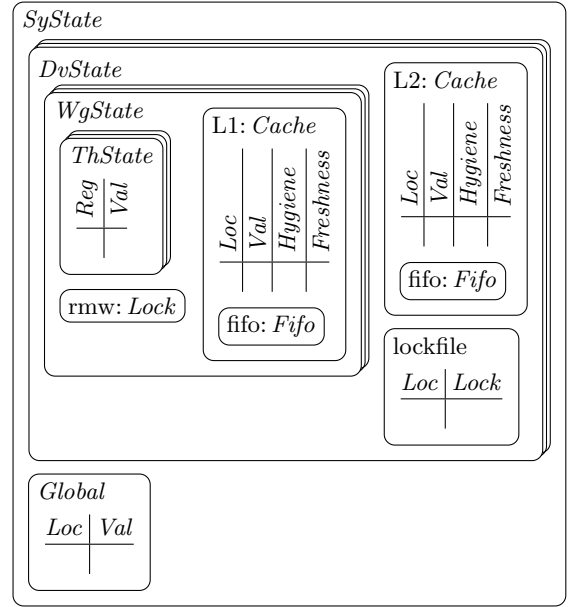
SyState

DvState

WgState

ThState

| Reg | Val |
|---|---|
| | |

rmw: Lock

L1: Cache

| Loc | Val | Hygiene | Freshness |
|---|---|---|---|
| | | | |

fifo: Fifo

L2: Cache

| Loc | Val | Hygiene | Freshness |
|---|---|---|---|
| | | | |

fifo: Fifo

lockfile

| Loc | Lock |
|---|---|
| | |

Global

| Loc | Val |
|---|---|
| | |